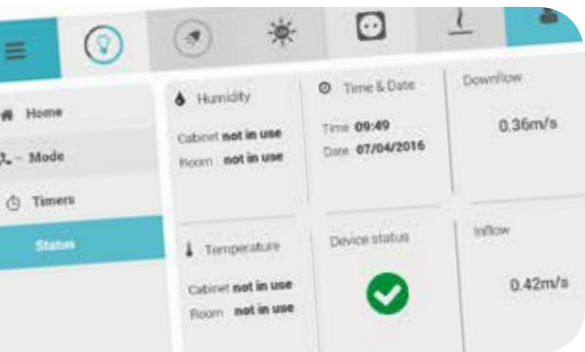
Home

Mode

Timers

Status

Humidity

Cabinet **not in use**

Room **not in use**

Time & Date

Time **09:49**

Date **07/04/2016**

Downflow

0.36m/s

Temperature

Cabinet **not in use**

Room **not in use**

Device status

Inflow

0.42m/s